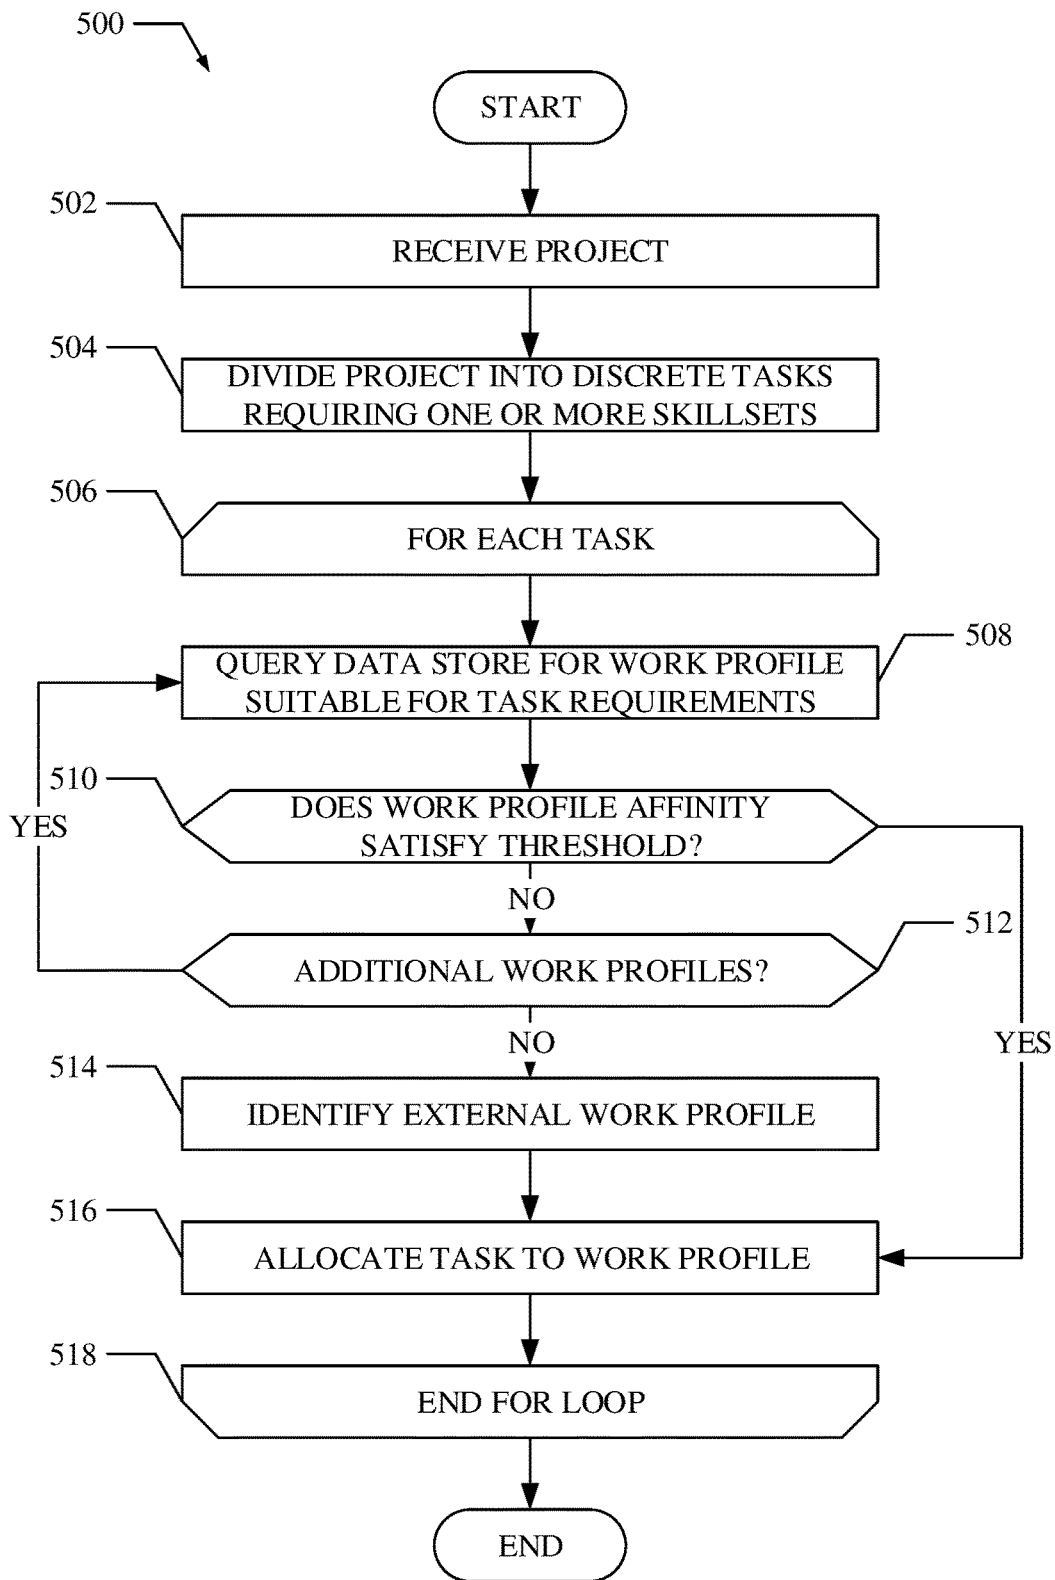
500

START

502

RECEIVE PROJECT

504

DIVIDE PROJECT INTO DISCRETE TASKS REQUIRING ONE OR MORE SKILLSETS

506

FOR EACH TASK

508

QUERY DATA STORE FOR WORK PROFILE SUITABLE FOR TASK REQUIREMENTS

510

YES

DOES WORK PROFILE AFFINITY SATISFY THRESHOLD?

NO

512

ADDITIONAL WORK PROFILES?

NO

YES

514

IDENTIFY EXTERNAL WORK PROFILE

516

ALLOCATE TASK TO WORK PROFILE

518

END FOR LOOP

END